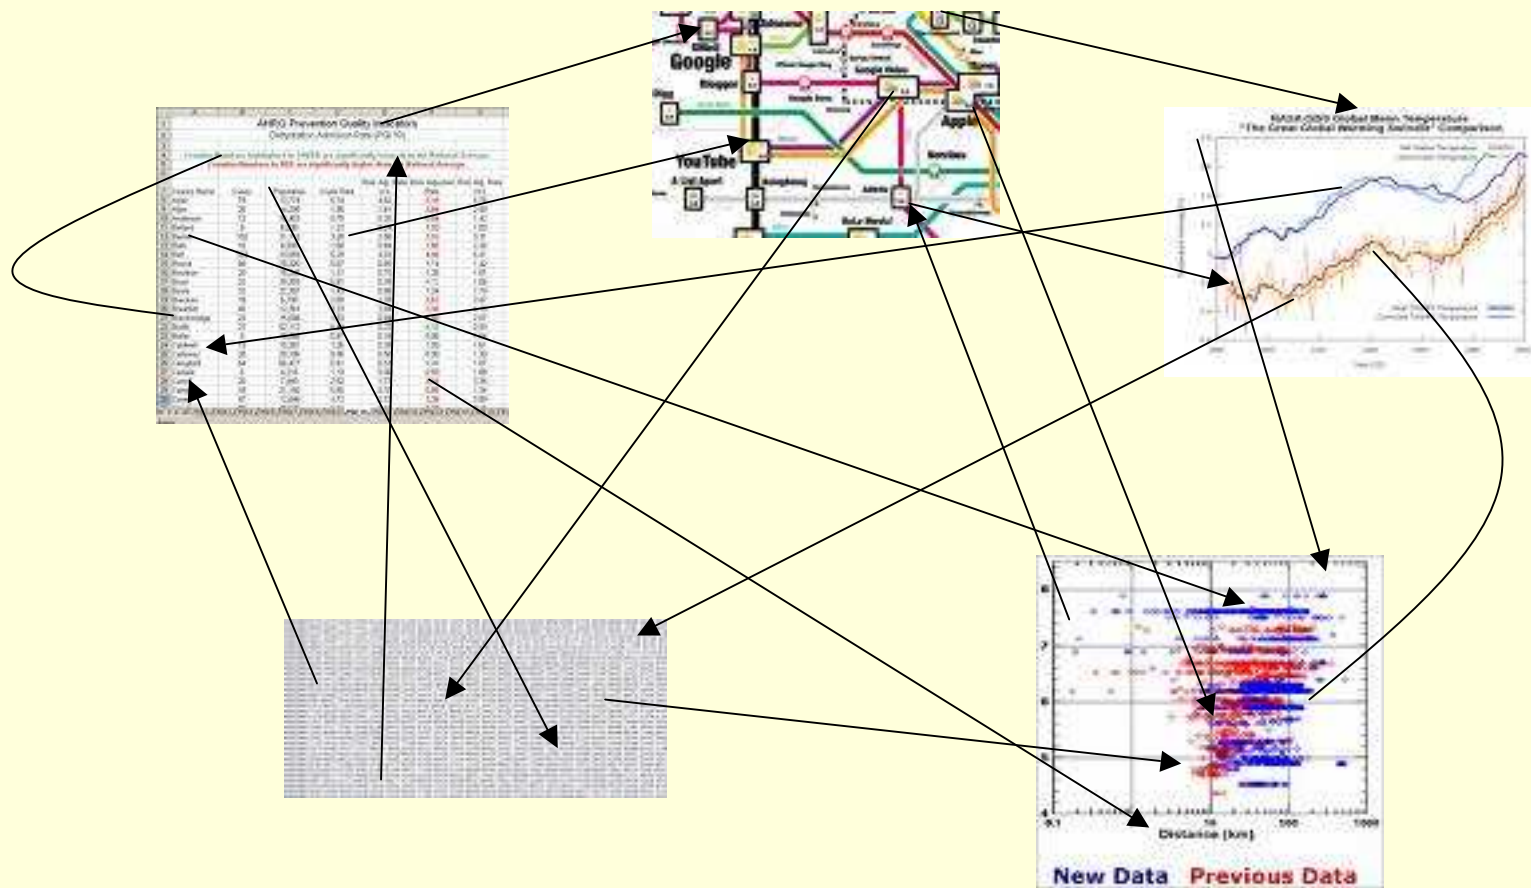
AHRQ Prevention Quality Indicators
Dehydration Admission Rate (PQI 10)

Google
Blogger
YouTube
Apple

NASA GISS Global Mean Temperature
"The Great Global Warming Swindle" Comparison

8
7
6
5
4
0.1
10
100
1000
Distance (km)

New Data Previous Data